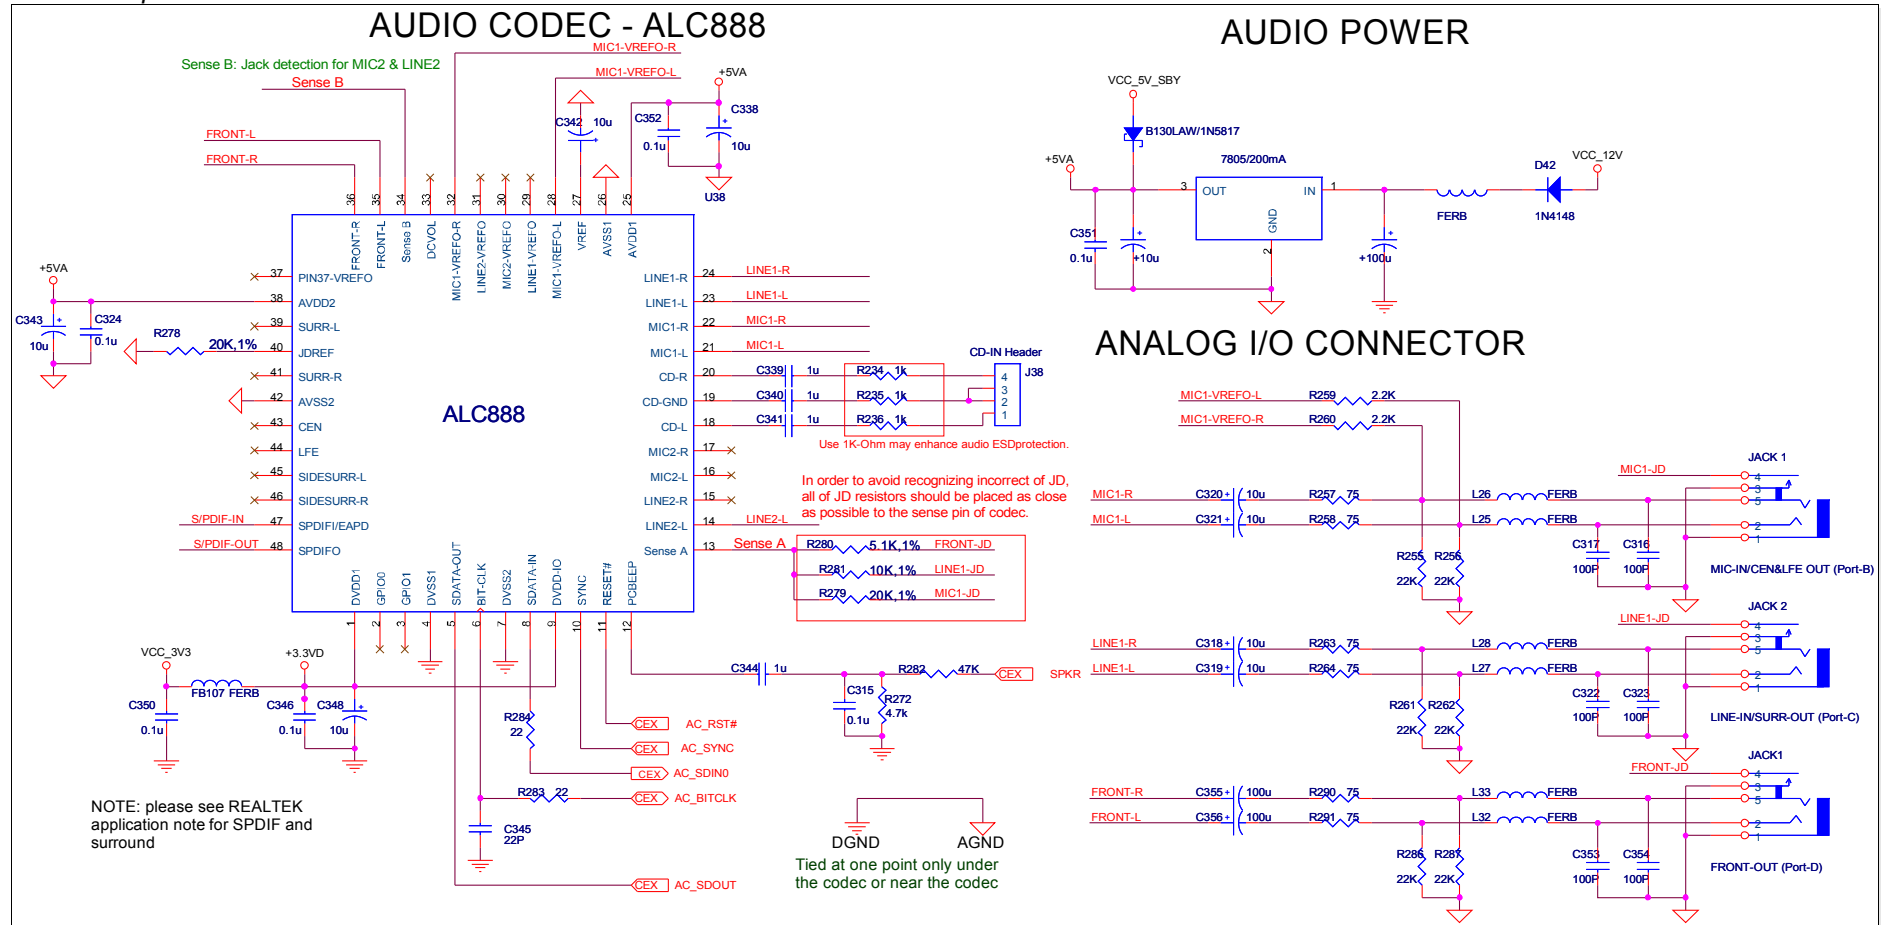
AUDIO CODEC - ALC888

Sense B: Jack detection for MIC2 & LINE2
Sense B
MIC1-VREFO-R
MIC1-VREFO-L
+5VA
C342 10u
C352
0.1u
C338
10u
U38
FRONT-L
FRONT-R
36 35 34 33 32 31 30 29 28 27 26 25
FRONT-R FRONT-L Sense B DCVOL MIC1-VREFO-R LINE2-VREFO MIC2-VREFO LINE1-VREFO MIC1-VREFO-L VREF AVSS1 AVDD1

+5VA
C343 10u
C324 0.1u
R278
20K,1%
37 PIN37-VREFO
38 AVDD2
39 SURR-L
40 JDREF
41 SURR-R
42 AVSS2
43 CEN
44 LFE
45 SIDESURR-L
46 SIDESURR-R
S/PDIF-IN 47 SPDIFI/EAPD
S/PDIF-OUT 48 SPDIFO

ALC888

LINE1-R 24 LINE1-R
LINE1-L 23 LINE1-L
MIC1-R 22 MIC1-R
MIC1-L 21 MIC1-L
CD-R 20
CD-GND 19
CD-L 18
MIC2-R 17
MIC2-L 16
LINE2-R 15
LINE2-L 14 LINE2-L
Sense A 13 Sense A

DVDD1 GPIO0 GPIO1 DVSS1 SDATA-OUT BIT-CLK DVSS2 SDATA-IN DVDD-IO SYNC RESET# PCBEEP
1 2 3 4 5 6 7 8 9 10 11 12

C339 1u R234 1k
C340 1u R235 1k
C341 1u R236 1k
CD-IN Header
J38
4 3 2 1
Use 1K-Ohm may enhance audio ESDprotection.

In order to avoid recognizing incorrect of JD, all of JD resistors should be placed as close as possible to the sense pin of codec.

R280 5.1K,1% FRONT-JD
R281 10K,1% LINE1-JD
R279 20K,1% MIC1-JD

VCC_3V3
FB107 FERB
C350 0.1u
+3.3VD
C346 0.1u
C348 10u
R284 22
CEX AC_RST#
CEX AC_SYNC
CEX AC_SDIN0
R283 22
CEX AC_BITCLK
C345 22P
CEX AC_SDOUT
C344 1u
C315 0.1u
R272 4.7k
R282 47K
CEX SPKR

NOTE: please see REALTEK application note for SPDIF and surround

DGND AGND
Tied at one point only under the codec or near the codec

AUDIO POWER

VCC_5V_SBY
B130LAW/1N5817
7805/200mA
+5VA
3 OUT IN 1
GND 2
C351 0.1u
+10u
+100u
FERB
D42
1N4148
VCC_12V

ANALOG I/O CONNECTOR

MIC1-VREFO-L R259 2.2K
MIC1-VREFO-R R260 2.2K
MIC1-JD
JACK 1
MIC1-R C320 10u R257 75 L26 FERB
MIC1-L C321 10u R258 75 L25 FERB
R255 R256 22K 22K
C317 100P C316 100P
MIC-IN/CEN&LFE OUT (Port-B)
4 3 5 2 1

LINE1-JD
JACK 2
LINE1-R C318 10u R263 75 L28 FERB
LINE1-L C319 10u R264 75 L27 FERB
R261 R262 22K 22K
C322 100P C323 100P
LINE-IN/SURR-OUT (Port-C)
4 3 5 2 1

FRONT-JD
JACK1
FRONT-R C355 100u R290 75 L33 FERB
FRONT-L C356 100u R291 75 L32 FERB
R286 R287 22K 22K
C353 100P C354 100P
FRONT-OUT (Port-D)
4 3 5 2 1